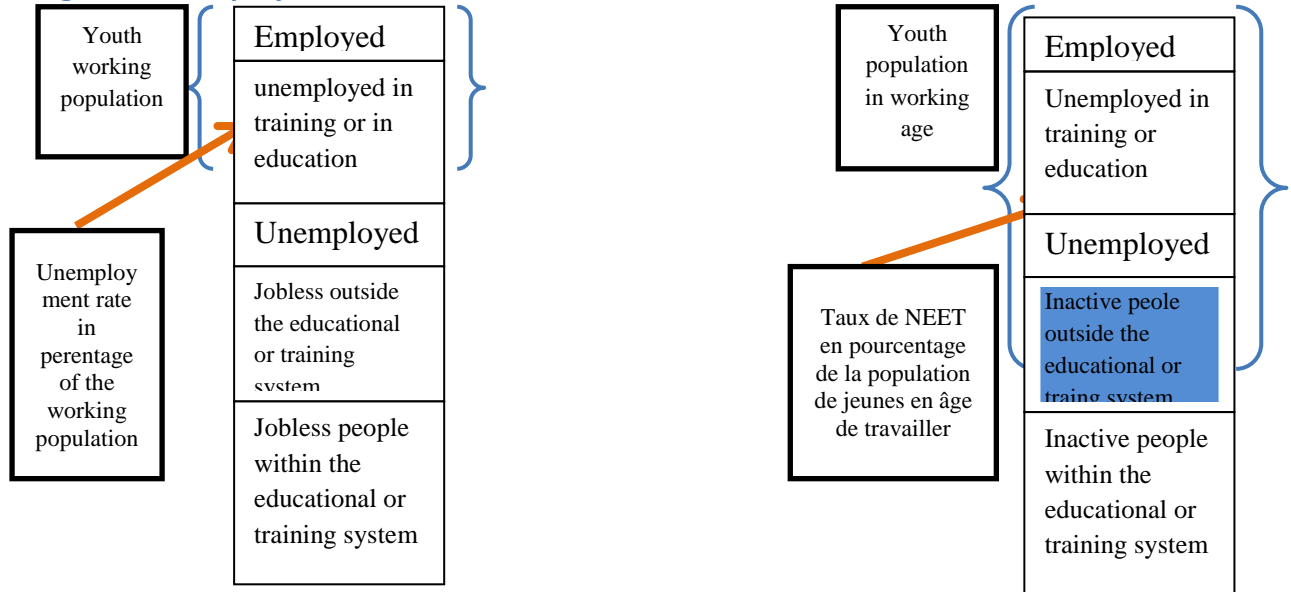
Youth working population

Employed

unemployed in training or in education

Unemployed

Jobless outside the educational or training system

Jobless people within the educational or training system

Unemployment rate in perentage of the working population

Youth population in working age

Employed

Unemployed in training or education

Unemployed

Inactive peole outside the educational or traing system

Inactive people within the educational or training system

Taux de NEET en pourcentage de la population de jeunes en âge de travailler